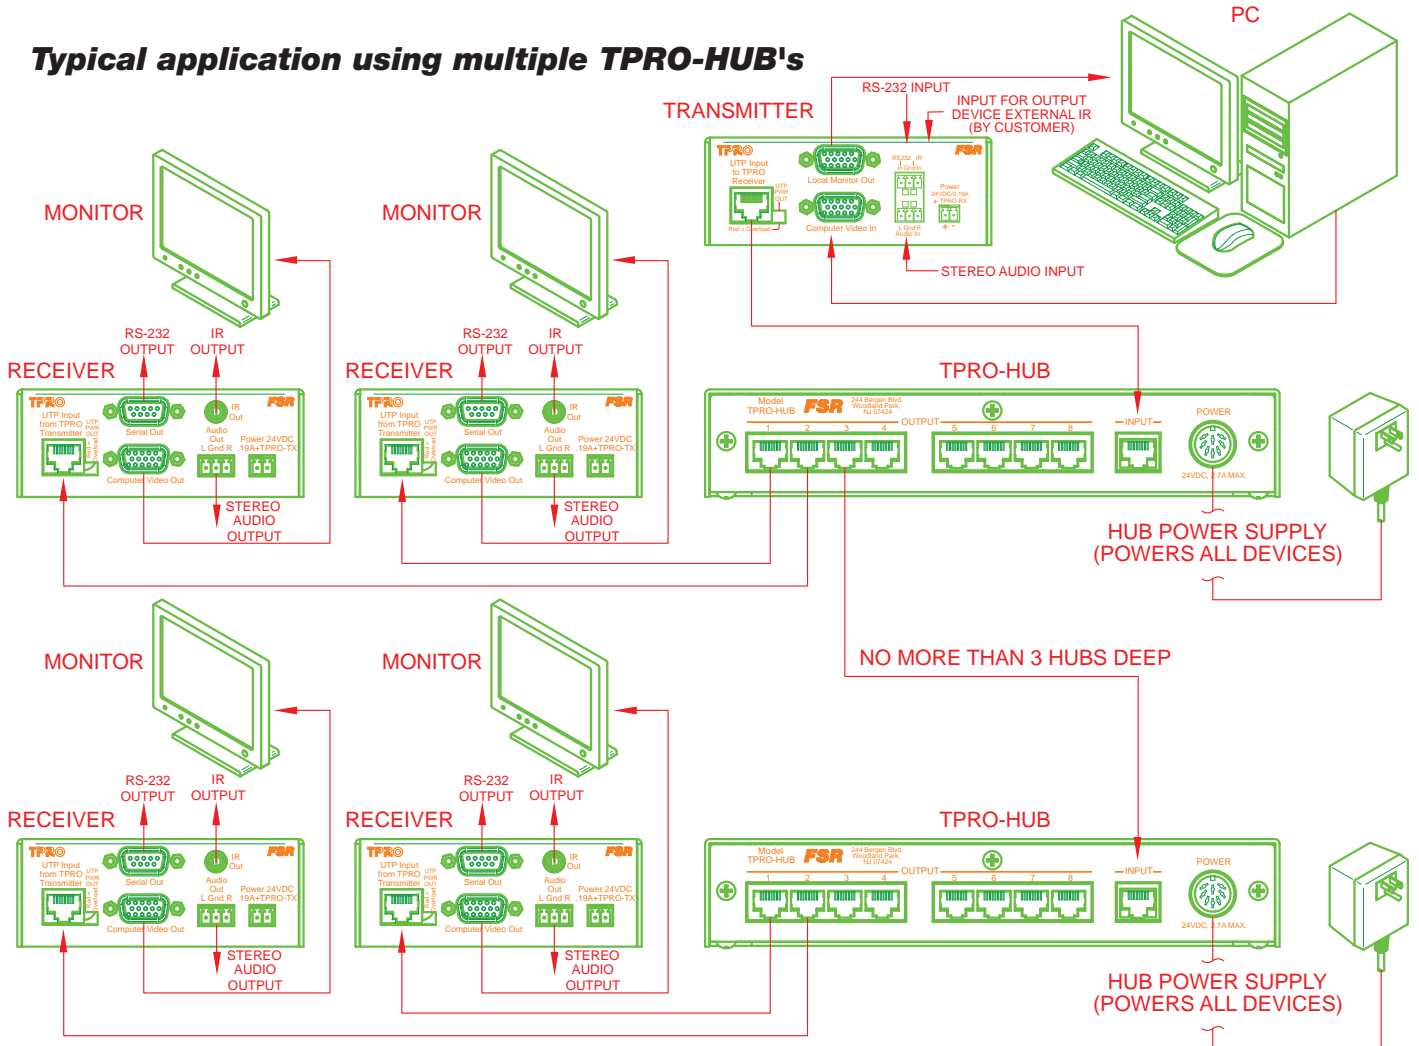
Typical application using multiple TPRO-HUB's

PC

TRANSMITTER

RS-232 INPUT

INPUT FOR OUTPUT DEVICE EXTERNAL IR (BY CUSTOMER)

TPRO

FSR

UTP Input to TPRO Receiver

UTP PWR OUT

Red = Overload

Local Monitor Out

Computer Video In

RS232 IR

Power 24VDC/0.19A + TPRO-RX

L Gnd R Audio In

STEREO AUDIO INPUT

MONITOR

MONITOR

RS-232 OUTPUT

IR OUTPUT

RS-232 OUTPUT

IR OUTPUT

RECEIVER

RECEIVER

TPRO

FSR

UTP Input from TPRO Transmitter

UTP PWR OUT

Serial Out

IR Out

Audio Out L Gnd R

Power 24VDC .19A+TPRO-TX

Computer Video Out

STEREO AUDIO OUTPUT

STEREO AUDIO OUTPUT

TPRO-HUB

Model TPRO-HUB

FSR

244 Bergen Blvd. Woodland Park, NJ 07424

1 2 3 4 OUTPUT 5 6 7 8

INPUT

POWER

24VDC, 2.7A MAX.

HUB POWER SUPPLY (POWERS ALL DEVICES)

NO MORE THAN 3 HUBS DEEP

MONITOR

MONITOR

RS-232 OUTPUT

IR OUTPUT

RS-232 OUTPUT

IR OUTPUT

RECEIVER

RECEIVER

STEREO AUDIO OUTPUT

STEREO AUDIO OUTPUT

TPRO-HUB

Model TPRO-HUB

FSR

244 Bergen Blvd. Woodland Park, NJ 07424

1 2 3 4 OUTPUT 5 6 7 8

INPUT

POWER

24VDC, 2.7A MAX.

HUB POWER SUPPLY (POWERS ALL DEVICES)